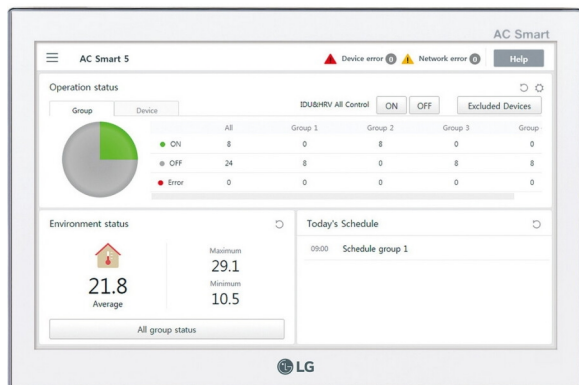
AC Smart

AC Smart 5

Device error 0 Network error 0 Help

Operation status

Group Device

IDU&HRV All Control ON OFF Excluded Devices

| | All | Group 1 | Group 2 | Group 3 | Group |
|---|---|---|---|---|---|
| ON | 8 | 0 | 8 | 0 | 0 |
| OFF | 24 | 8 | 0 | 8 | 8 |
| Error | 0 | 0 | 0 | 0 | 0 |

Environment status

21.8
Average

Maximum
29.1
Minimum
10.5

All group status

Today's Schedule

09:00 Schedule group 1

LG